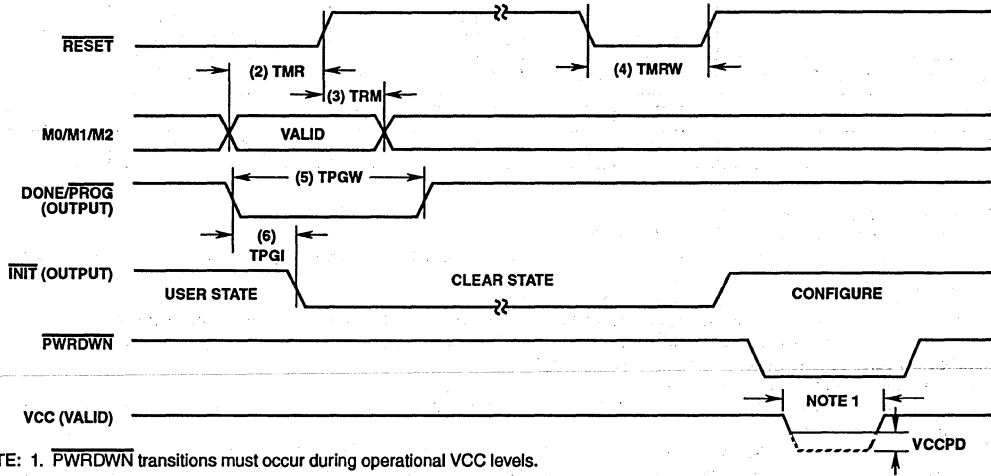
$\overline{\text{RESET}}$

(2) TMR

(3) TRM

(4) TMRW

M0/M1/M2

VALID

DONE/$\overline{\text{PROG}}$ (OUTPUT)

(5) TPGW

(6) TPGI

$\overline{\text{INIT}}$ (OUTPUT)

USER STATE

CLEAR STATE

CONFIGURE

$\overline{\text{PWRDWN}}$

VCC (VALID)

NOTE 1

VCCPD

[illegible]TE: 1. $\overline{\text{PWRDWN}}$ transitions must occur during operational VCC levels.